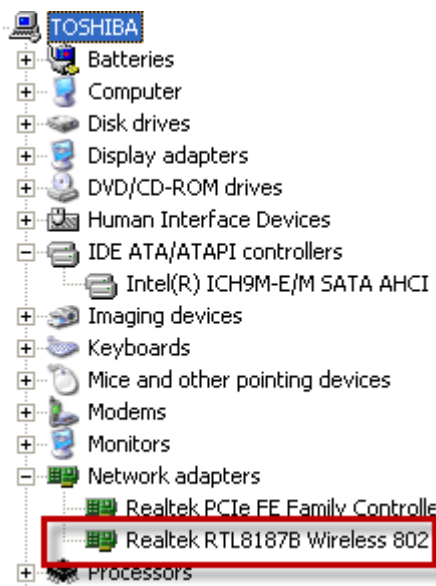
TOSHIBA
Batteries
Computer
Disk drives
Display adapters
DVD/CD-ROM drives
Human Interface Devices
IDE ATA/ATAPI controllers
Intel(R) ICH9M-E/M SATA AHCI
Imaging devices
Keyboards
Mice and other pointing devices
Modems
Monitors
Network adapters
Realtek PCIe FE Family Controlle
Realtek RTL8187B Wireless 802
Processors